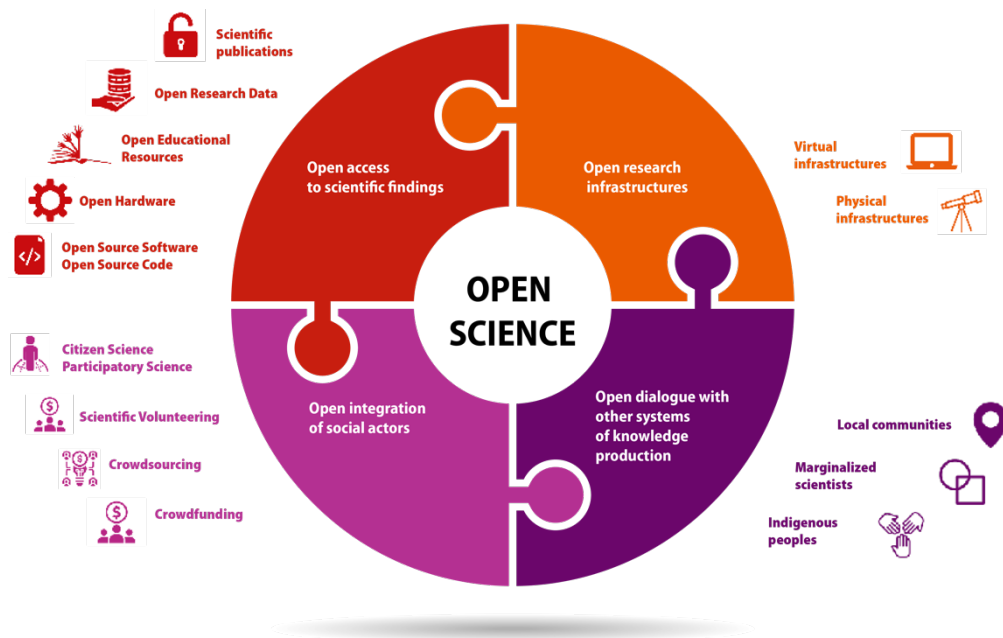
Scientific publications

Open Research Data

Open Educational Resources

Open Hardware

Open Source Software
Open Source Code

Open access to scientific findings

Open research infrastructures

Virtual infrastructures

Physical infrastructures

OPEN SCIENCE

Citizen Science
Participatory Science

Scientific Volunteering

Crowdsourcing

Crowdfunding

Open integration of social actors

Open dialogue with other systems of knowledge production

Local communities

Marginalized scientists

Indigenous peoples